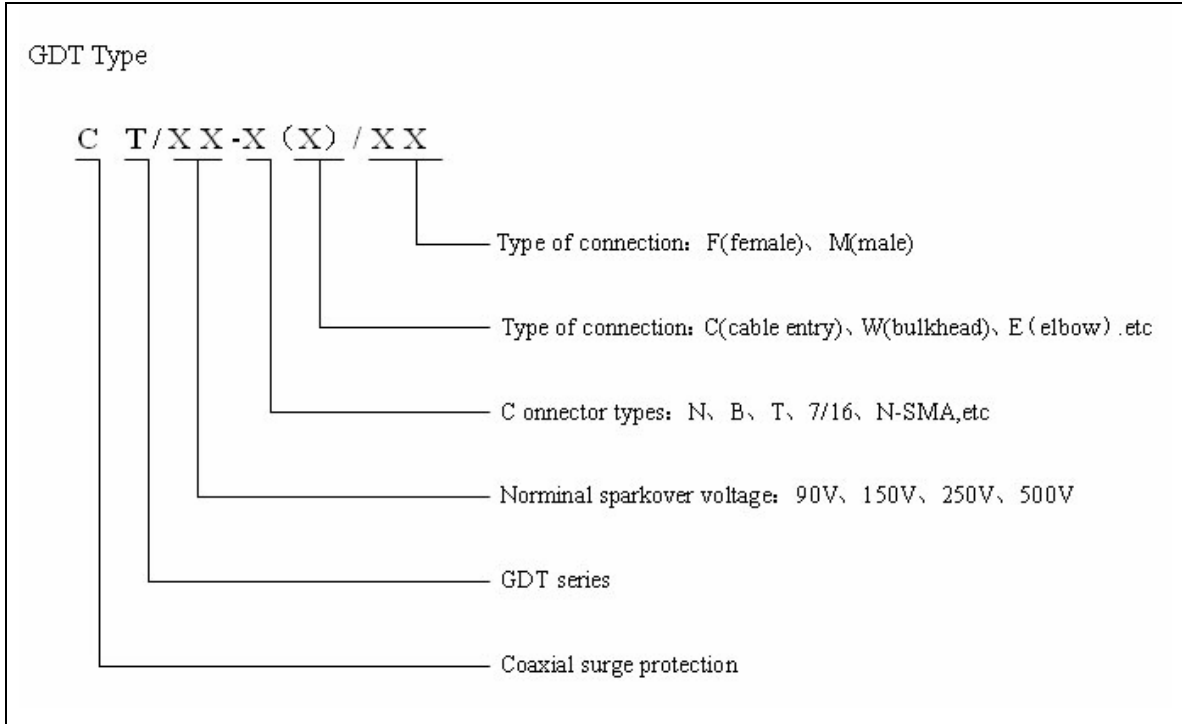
GDT Type

C T/XX-X(X)/XX

Type of connection：F(female)、M(male)

Type of connection：C(cable entry)、W(bulkhead)、E(elbow).etc

C onnector types：N、B、T、7/16、N-SMA,etc

Norminal sparkover voltage：90V、150V、250V、500V

GDT series

Coaxial surge protection